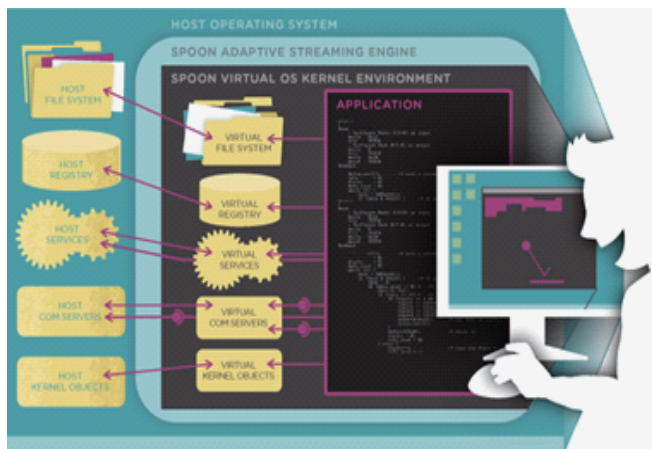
HOST OPERATING SYSTEM

SPOON ADAPTIVE STREAMING ENGINE

SPOON VIRTUAL OS KERNEL ENVIRONMENT

APPLICATION

HOST FILE SYSTEM

VIRTUAL FILE SYSTEM

HOST REGISTRY

VIRTUAL REGISTRY

HOST SERVICES

VIRTUAL SERVICES

HOST COM SERVERS

VIRTUAL COM SERVERS

HOST KERNEL OBJECTS

VIRTUAL KERNEL OBJECTS

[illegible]